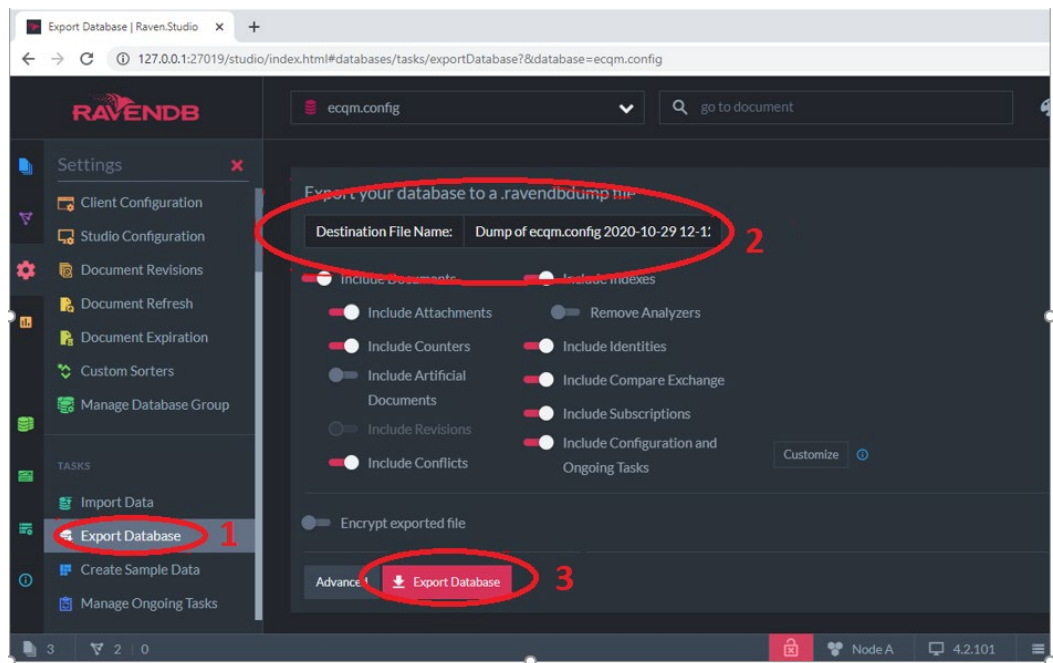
Export Database | Raven.Studio ×

127.0.0.1:27019/studio/index.html#databases/tasks/exportDatabase?&database=ecqm.config

RAVENDB

ecqm.config

go to document

Settings ×

Client Configuration

Studio Configuration

Document Revisions

Document Refresh

Document Expiration

Custom Sorters

Manage Database Group

TASKS

Import Data

Export Database 1

Create Sample Data

Manage Ongoing Tasks

Export your database to a .ravendbdump file

Destination File Name: Dump of ecqm.config 2020-10-29 12-1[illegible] 2

Include Documents

Include Indexes

Include Attachments

Remove Analyzers

Include Counters

Include Identities

Include Artificial Documents

Include Compare Exchange

Include Subscriptions

Include Revisions

Include Configuration and Ongoing Tasks

Include Conflicts

Customize

Encrypt exported file

Advance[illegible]

Export Database 3

3 2 0

Node A

4.2.101